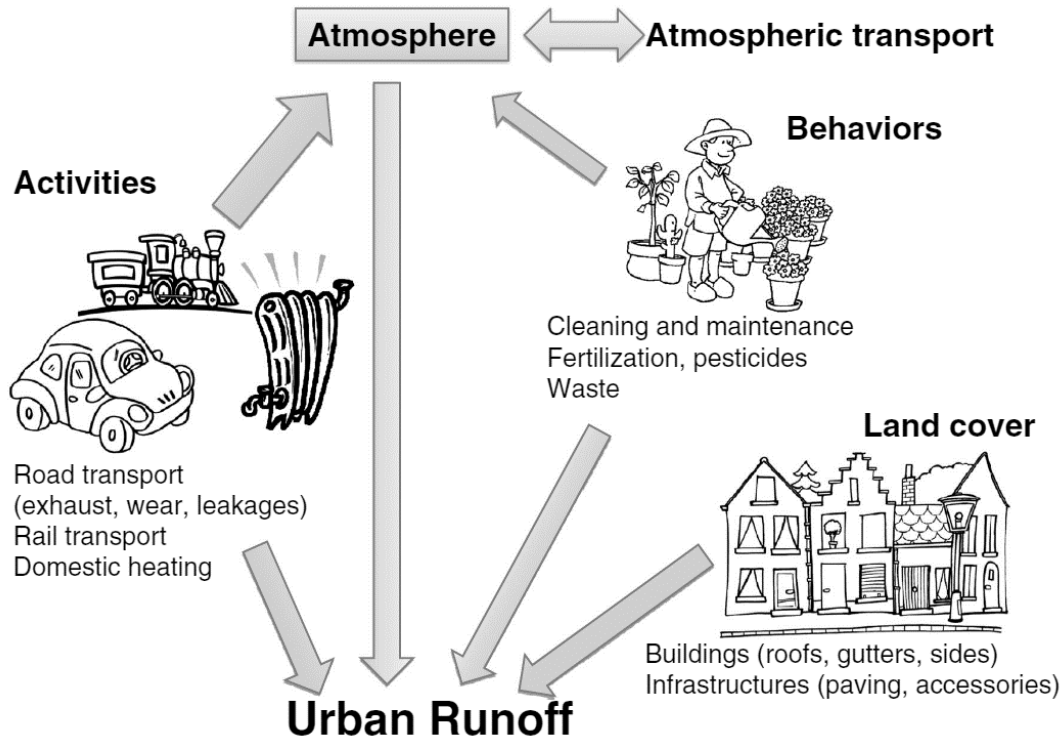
Atmosphere

Atmospheric transport

Behaviors

Activities

Cleaning and maintenance
Fertilization, pesticides
Waste

Land cover

Road transport
(exhaust, wear, leakages)
Rail transport
Domestic heating

Buildings (roofs, gutters, sides)
Infrastructures (paving, accessories)

Urban Runoff